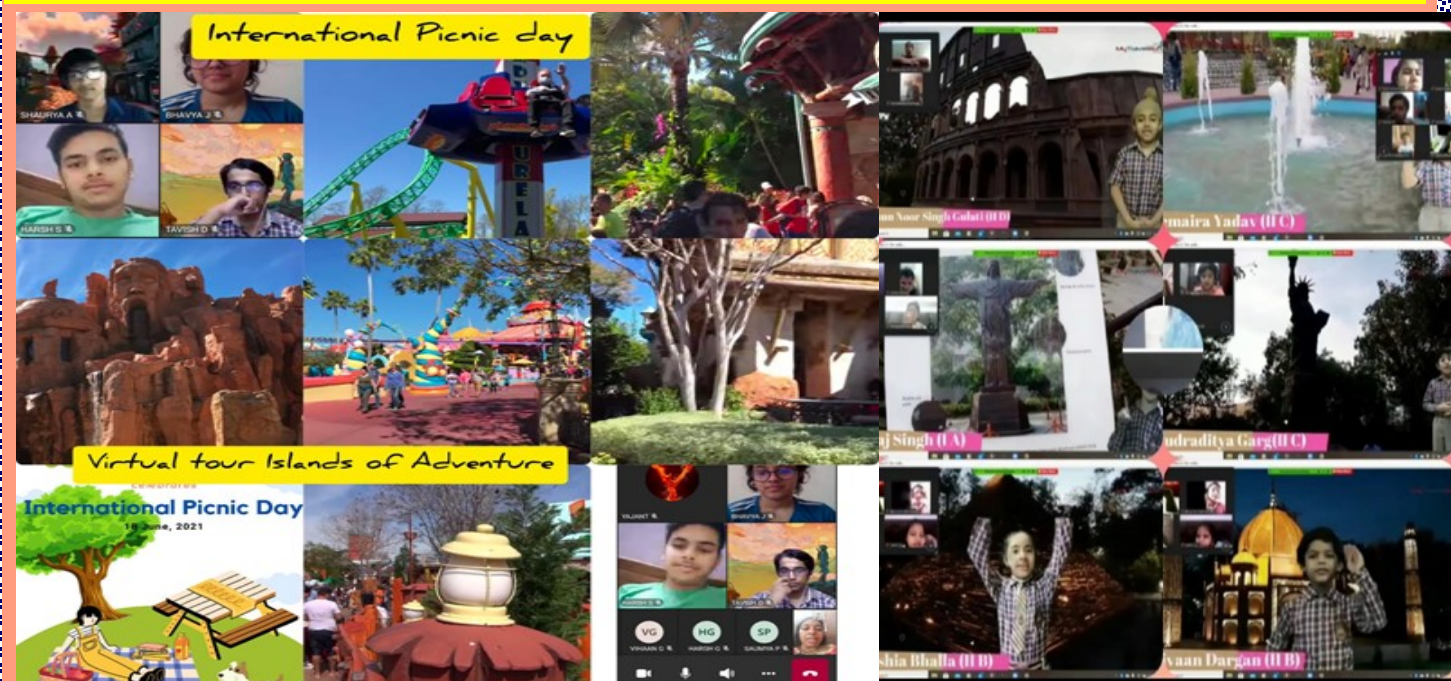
International Picnic day

SHAURYA A
BHAVYA J
HARSH S
TAVISH D

Virtual tour Islands of Adventure

International Picnic Day
18 June, 2021

YAJANT
BHAVYA J
HARSH S
TAVISH D
VG
HG
SP
VIHAAN G
HARISH G
SAUMYA P

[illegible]n Noor Singh Gulati (II D)
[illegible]maira Yadav (II C)
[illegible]j Singh (II A)
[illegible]udraditya Garg (II C)
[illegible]shia Bhalla (II B)
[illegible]vaan Dargan (II B)